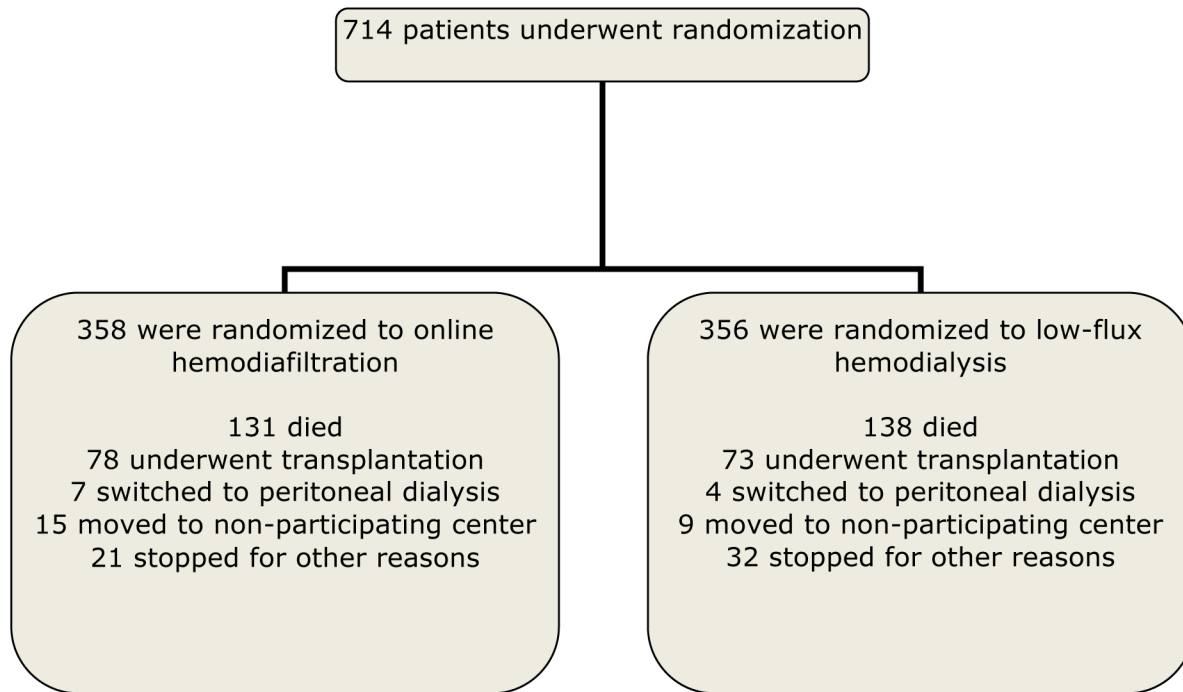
714 patients underwent randomization

358 were randomized to online hemodiafiltration

131 died
78 underwent transplantation
7 switched to peritoneal dialysis
15 moved to non-participating center
21 stopped for other reasons

356 were randomized to low-flux hemodialysis

138 died
73 underwent transplantation
4 switched to peritoneal dialysis
9 moved to non-participating center
32 stopped for other reasons